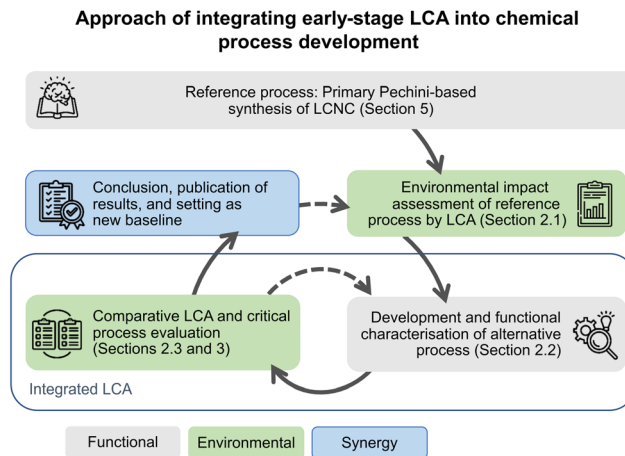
Approach of integrating early-stage LCA into chemical process development

Reference process: Primary Pechini-based synthesis of LCNC (Section 5)

Conclusion, publication of results, and setting as new baseline

Environmental impact assessment of reference process by LCA (Section 2.1)

Comparative LCA and critical process evaluation (Sections 2.3 and 3)

Development and functional characterisation of alternative process (Section 2.2)

Integrated LCA

Functional

Environmental

Synergy